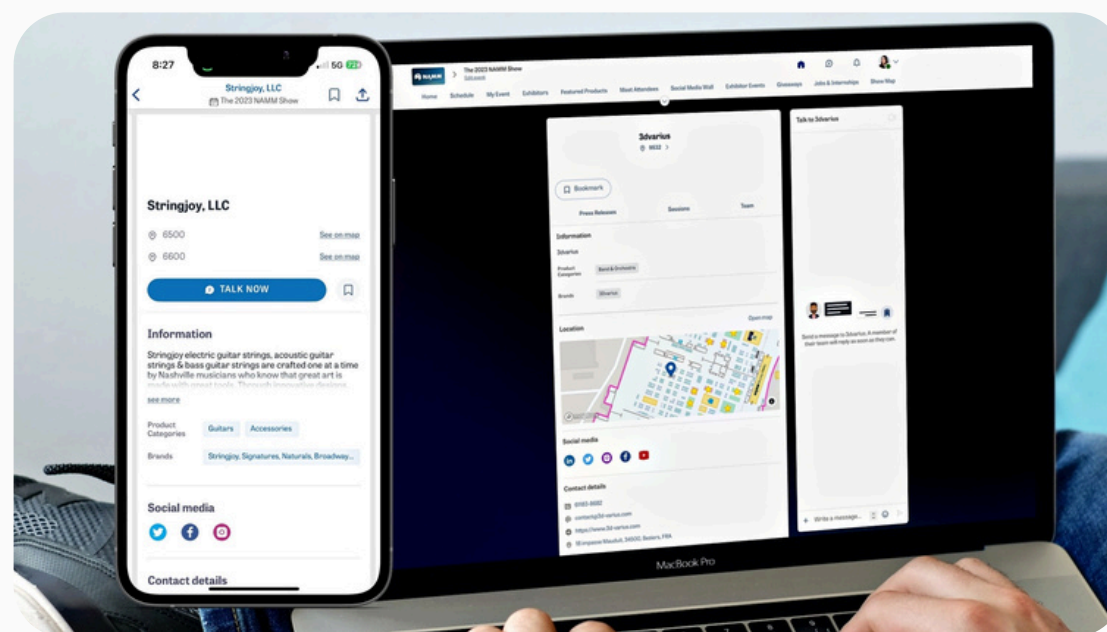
8:27
5G 72

Stringjoy, LLC
The 2023 NAMM Show

Stringjoy, LLC

6500 See on map

6600 See on map

TALK NOW

Information

Stringjoy electric guitar strings, acoustic guitar strings & bass guitar strings are crafted one at a time by Nashville musicians who know that great art is made with great tools. Through innovative designs,

see more

Product Categories Guitars Accessories

Brands Stringjoy, Signatures, Naturals, Broadway...

Social media

Contact details

The 2023 NAMM Show

Home Schedule My Event Exhibitors Featured Products Meet Attendees Social Media Wall Exhibitor Events Giveaway Jobs & Internships Show Map

3dvarius

Bookmark

Press Releases Sessions Team

Information

3dvarius

Product Categories Band & Orchestra

Brands 3dvarius

Location

Open map

Social media

Contact details

Talk to 3dvarius

Send a message to 3dvarius. A member of their team will reply as soon as they can.

Write a message...

MacBook Pro